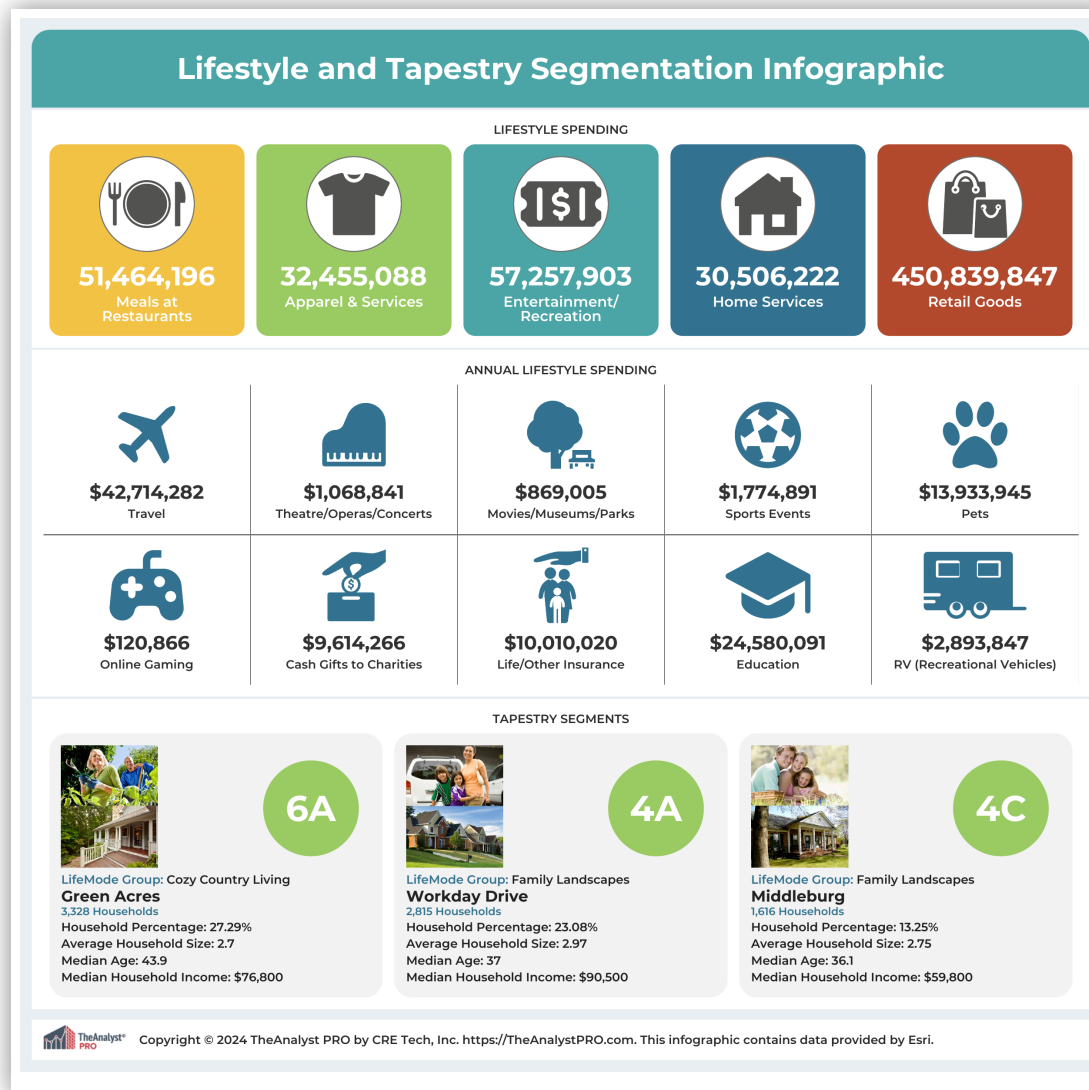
Lifestyle and Tapestry Segmentation Infographic

LIFESTYLE SPENDING

51,464,196
Meals at Restaurants

32,455,088
Apparel & Services

57,257,903
Entertainment/ Recreation

30,506,222
Home Services

450,839,847
Retail Goods

ANNUAL LIFESTYLE SPENDING

$42,714,282
Travel

$1,068,841
Theatre/Operas/Concerts

$869,005
Movies/Museums/Parks

$1,774,891
Sports Events

$13,933,945
Pets

$120,866
Online Gaming

$9,614,266
Cash Gifts to Charities

$10,010,020
Life/Other Insurance

$24,580,091
Education

$2,893,847
RV (Recreational Vehicles)

TAPESTRY SEGMENTS

6A
LifeMode Group: Cozy Country Living
Green Acres
3,328 Households
Household Percentage: 27.29%
Average Household Size: 2.7
Median Age: 43.9
Median Household Income: $76,800

4A
LifeMode Group: Family Landscapes
Workday Drive
2,815 Households
Household Percentage: 23.08%
Average Household Size: 2.97
Median Age: 37
Median Household Income: $90,500

4C
LifeMode Group: Family Landscapes
Middleburg
1,616 Households
Household Percentage: 13.25%
Average Household Size: 2.75
Median Age: 36.1
Median Household Income: $59,800

TheAnalyst® PRO
Copyright © 2024 TheAnalyst PRO by CRE Tech, Inc. https://TheAnalystPRO.com. This infographic contains data provided by Esri.